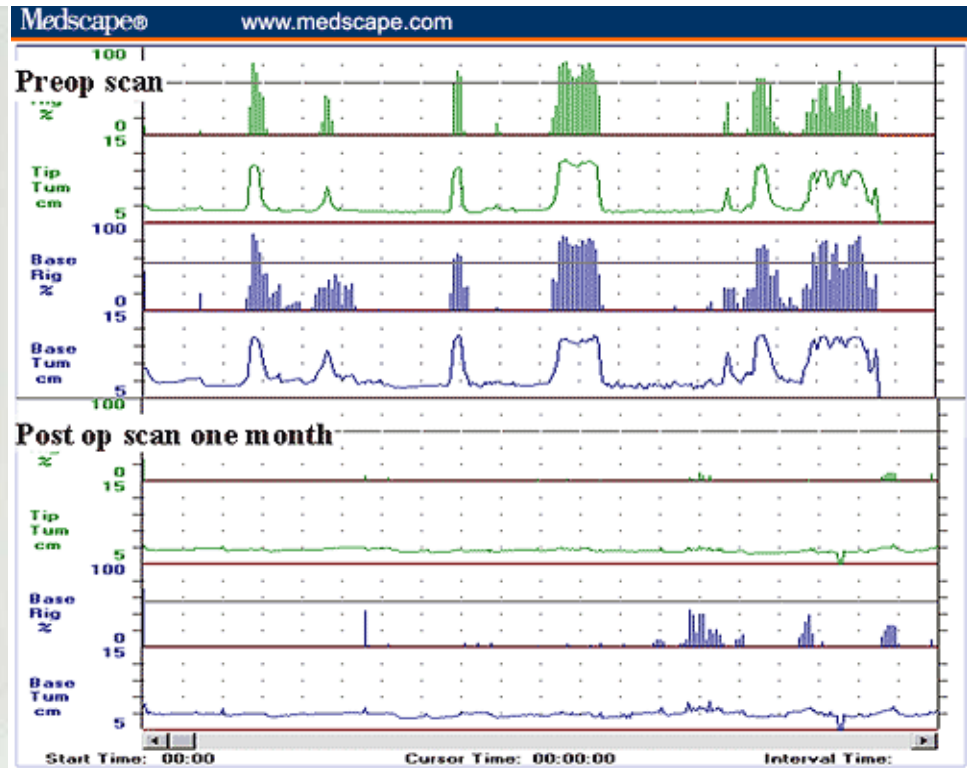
Medscape® www.medscape.com

Preop scan

100
Rig
%
0
15
Tip
Tum
cm
5
100
Base
Rig
%
0
15
Base
Tum
cm
5
100

Post op scan one month

%
0
15
Tip
Tum
cm
5
100
Base
Rig
%
0
15
Base
Tum
cm
5

Start Time: 00:00 Cursor Time: 00:00:00 Interval Time: